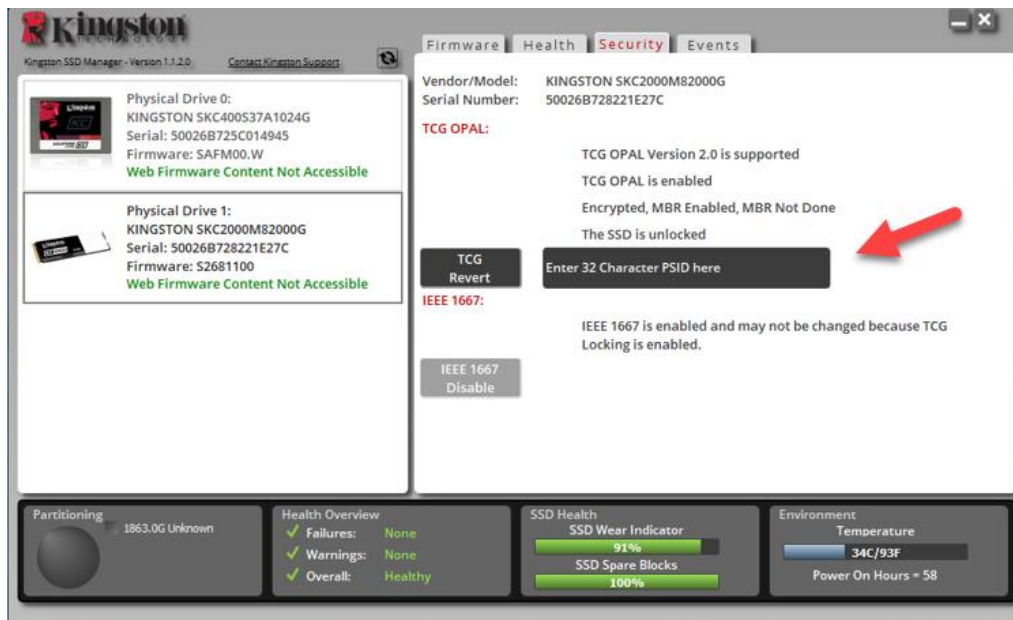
Kingston TECHNOLOGY

Kingston SSD Manager - Version 1.1.2.0

Contact Kingston Support

Firmware | Health | Security | Events

Physical Drive 0:
KINGSTON SKC400S37A1024G
Serial: 50026B725C014945
Firmware: SAFM00.W
Web Firmware Content Not Accessible

Physical Drive 1:
KINGSTON SKC2000M82000G
Serial: 50026B728221E27C
Firmware: S2681100
Web Firmware Content Not Accessible

Vendor/Model: KINGSTON SKC2000M82000G
Serial Number: 50026B728221E27C

TCG OPAL:

TCG OPAL Version 2.0 is supported

TCG OPAL is enabled

Encrypted, MBR Enabled, MBR Not Done

The SSD is unlocked

TCG Revert

Enter 32 Character PSID here

IEEE 1667:

IEEE 1667 is enabled and may not be changed because TCG Locking is enabled.

IEEE 1667 Disable

Partitioning

1863.0G Unknown

Health Overview
Failures: None
Warnings: None
Overall: Healthy

SSD Health
SSD Wear Indicator
91%
SSD Spare Blocks
100%

Environment
Temperature
34C/93F
Power On Hours = 58